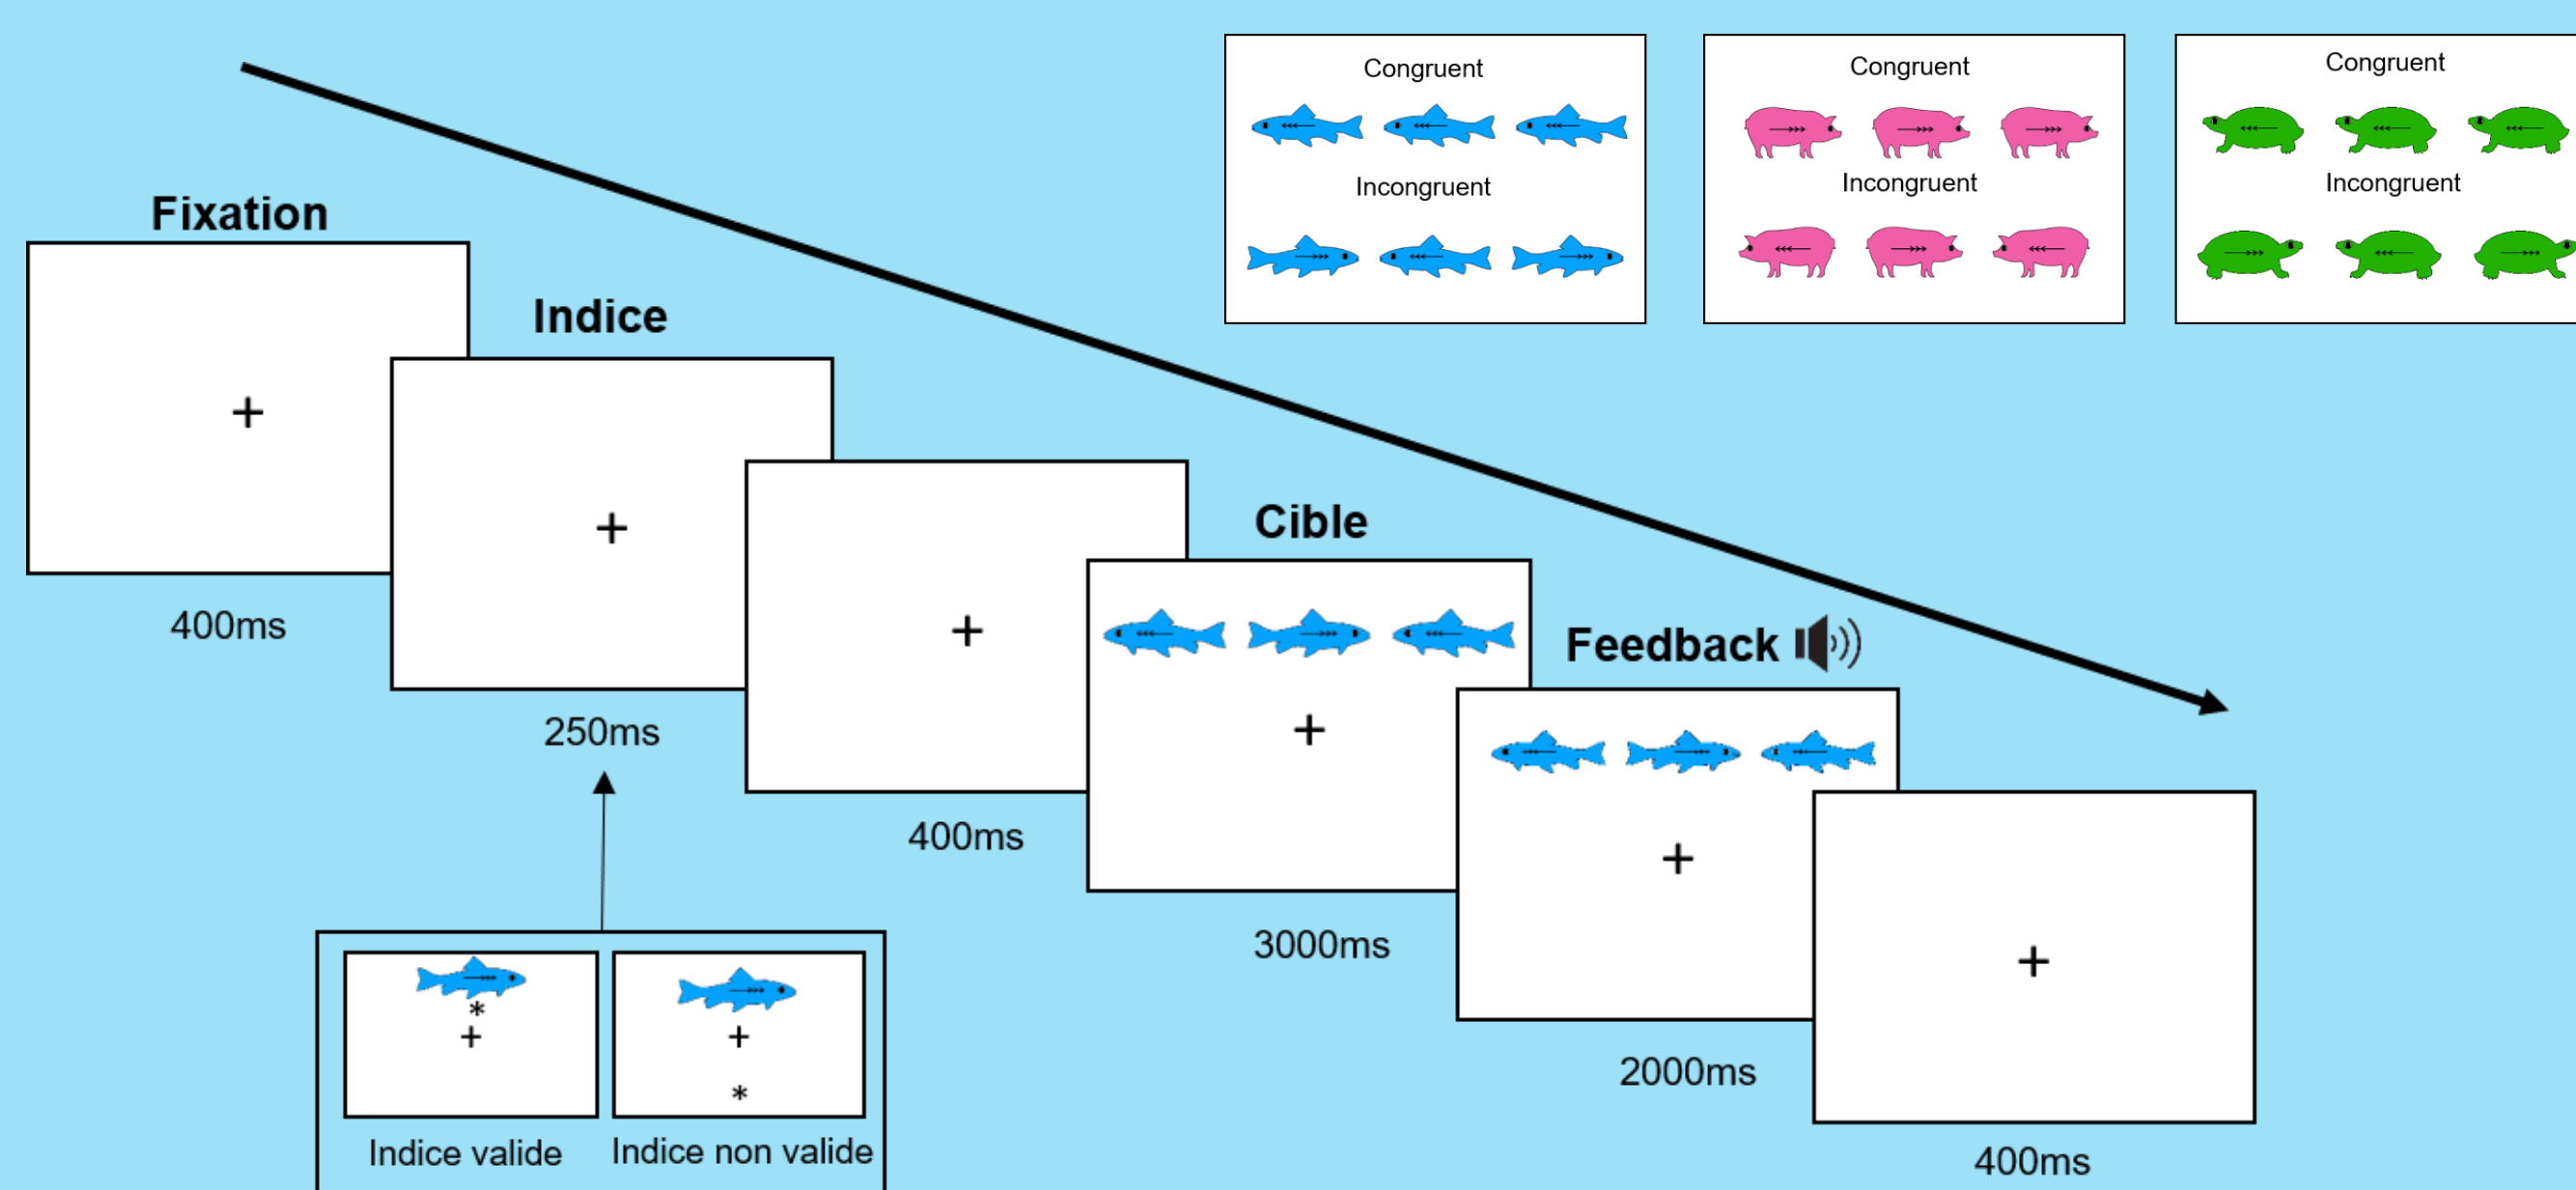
Congruent

Incongruent

Congruent

Incongruent

Congruent

Incongruent

Fixation

+

400ms

Indice

+

250ms

+

400ms

Cible

+

3000ms

Feedback

+

2000ms

+

400ms

*
+

+
*

Indice valide

Indice non valide